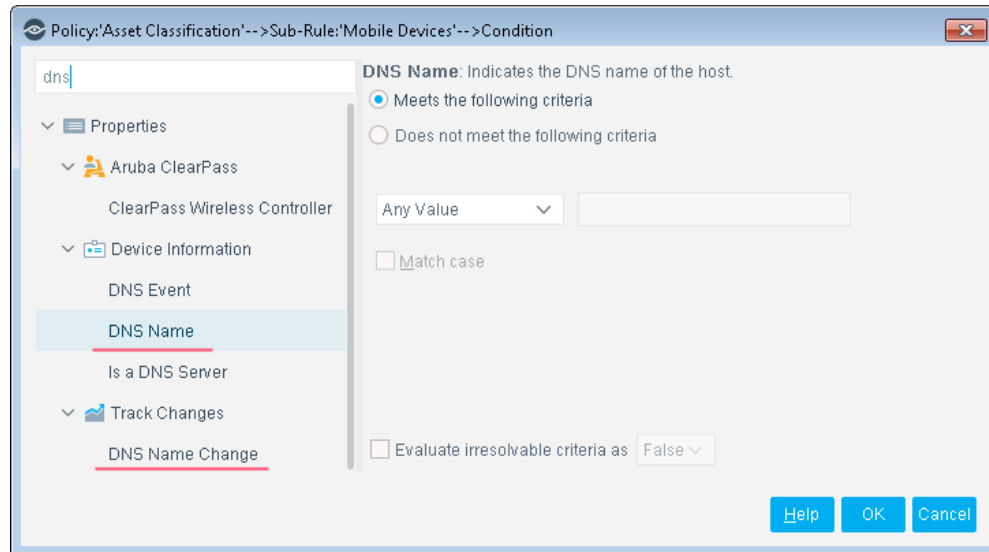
Policy:'Asset Classification'-->Sub-Rule:'Mobile Devices'-->Condition

dns

Properties

Aruba ClearPass

ClearPass Wireless Controller

Device Information

DNS Event

DNS Name

Is a DNS Server

Track Changes

DNS Name Change

DNS Name: Indicates the DNS name of the host.

Meets the following criteria

Does not meet the following criteria

Any Value

Match case

Evaluate irresolvable criteria as False

Help

OK

Cancel